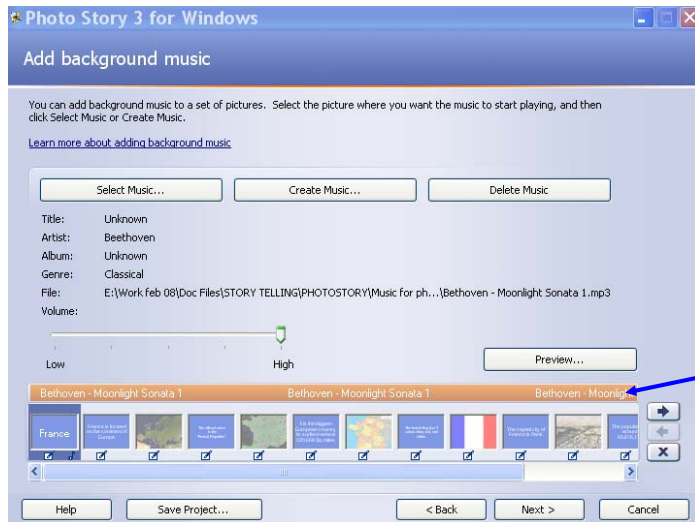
Photo Story 3 for Windows

Add background music

You can add background music to a set of pictures. Select the picture where you want the music to start playing, and then click Select Music or Create Music.

Learn more about adding background music

Select Music...

Create Music...

Delete Music

Title: Unknown
Artist: Beethoven
Album: Unknown
Genre: Classical
File: E:\Work feb 08\Doc Files\STORY TELLING\PHOTOSTORY\Music for ph...\Bethoven - Moonlight Sonata 1.mp3
Volume:

Low

High

Preview...

Bethoven - Moonlight Sonata 1

Bethoven - Moonlight Sonata 1

Bethoven - Moonlight

France

Help

Save Project...

< Back

Next >

Cancel